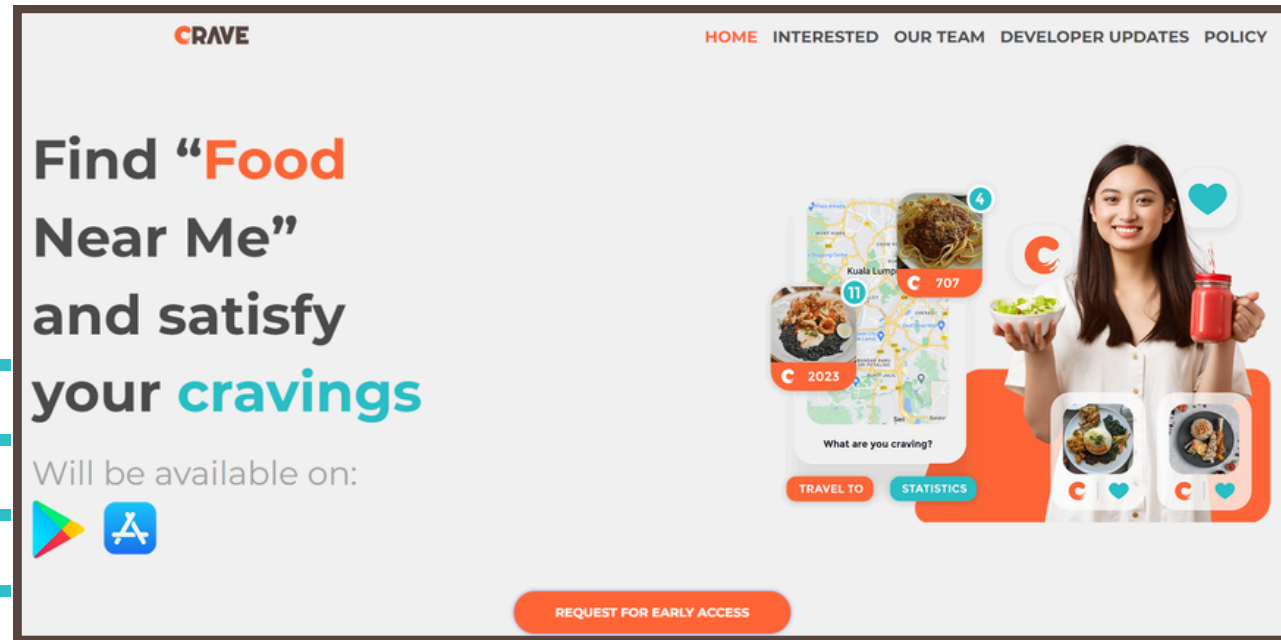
CRAVE

HOME INTERESTED OUR TEAM DEVELOPER UPDATES POLICY

Find “Food Near Me” and satisfy your cravings

Will be available on:

4

Kuala Lumpur

707

11

2023

What are you craving?

TRAVEL TO

STATISTICS

REQUEST FOR EARLY ACCESS